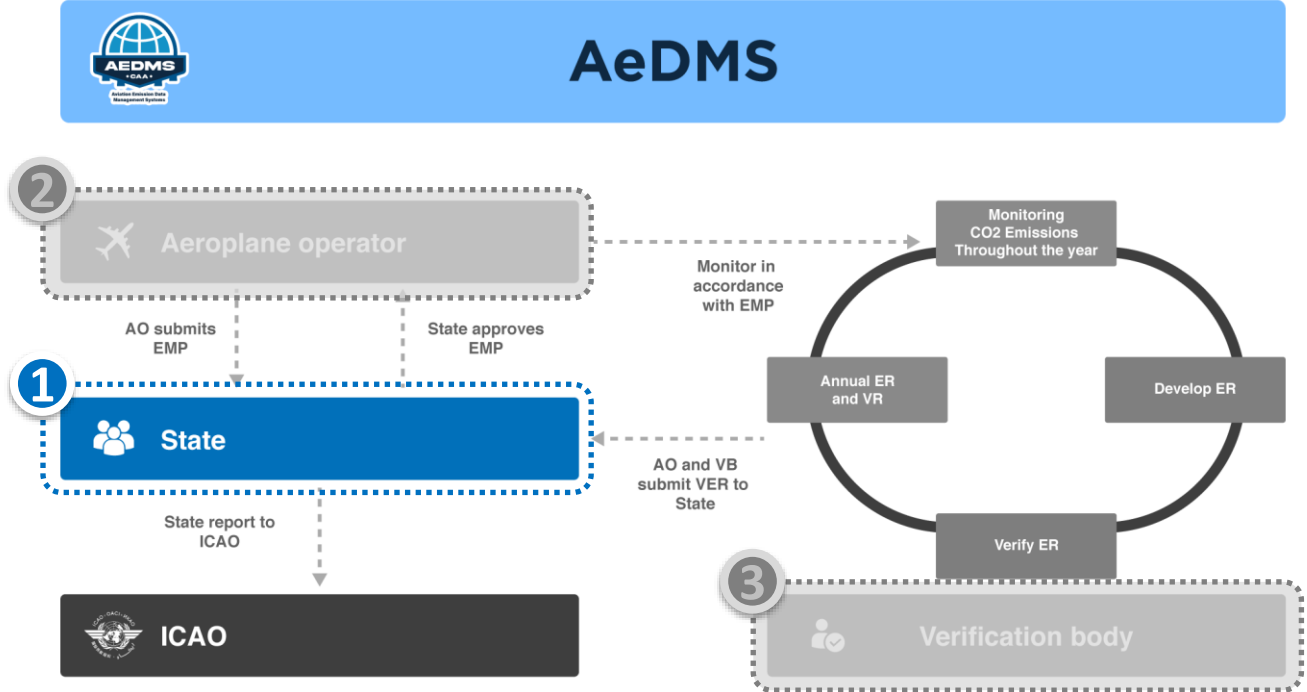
AEDMS
CAA
Aviation Emission Data Management Systems

AeDMS

2

Aeroplane operator

Monitoring CO2 Emissions Throughout the year

Monitor in accordance with EMP

AO submits EMP

State approves EMP

1

State

Annual ER and VR

Develop ER

AO and VB submit VER to State

State report to ICAO

Verify ER

3

Verification body

ICAO · OACI · ИКАО

ICAO